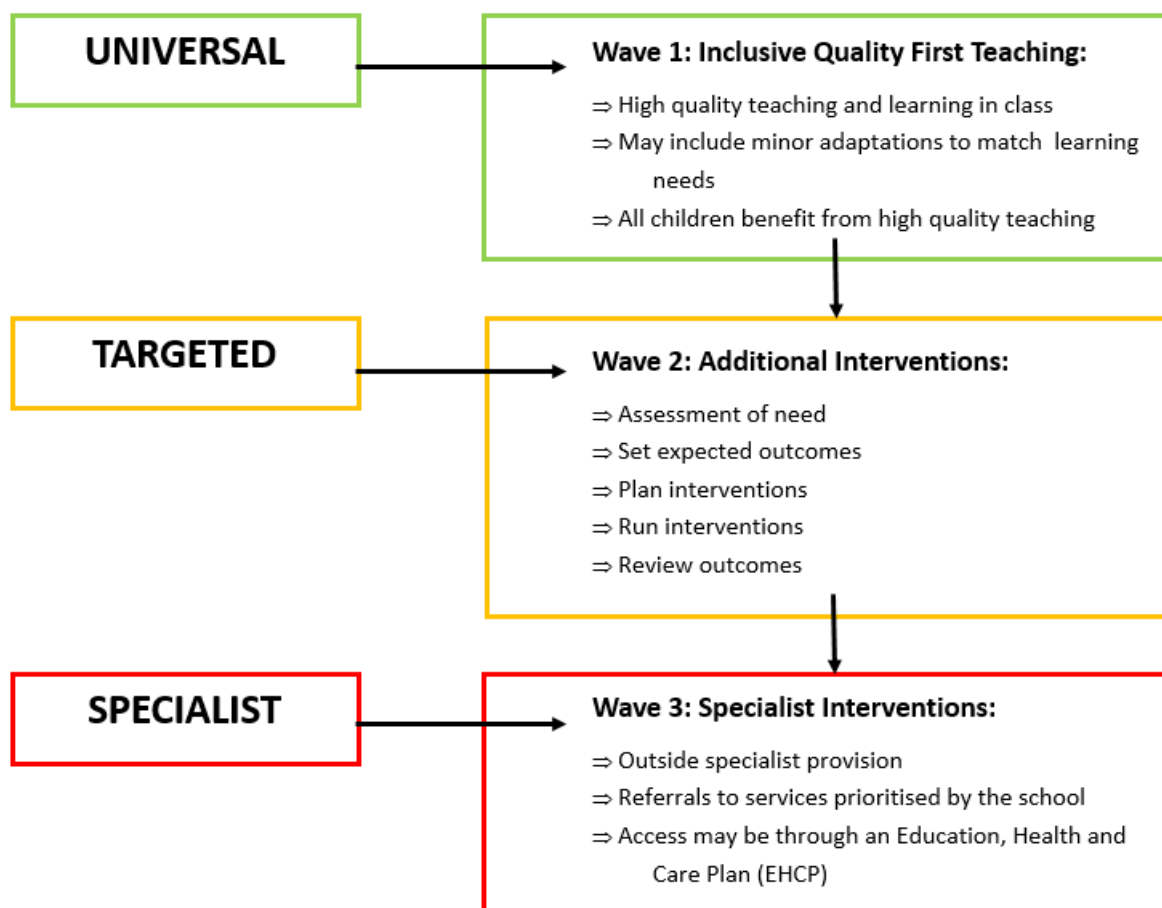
UNIVERSAL

Wave 1: Inclusive Quality First Teaching:

⇒ High quality teaching and learning in class
⇒ May include minor adaptations to match learning needs
⇒ All children benefit from high quality teaching

TARGETED

Wave 2: Additional Interventions:

⇒ Assessment of need
⇒ Set expected outcomes
⇒ Plan interventions
⇒ Run interventions
⇒ Review outcomes

SPECIALIST

Wave 3: Specialist Interventions:

⇒ Outside specialist provision
⇒ Referrals to services prioritised by the school
⇒ Access may be through an Education, Health and Care Plan (EHCP)